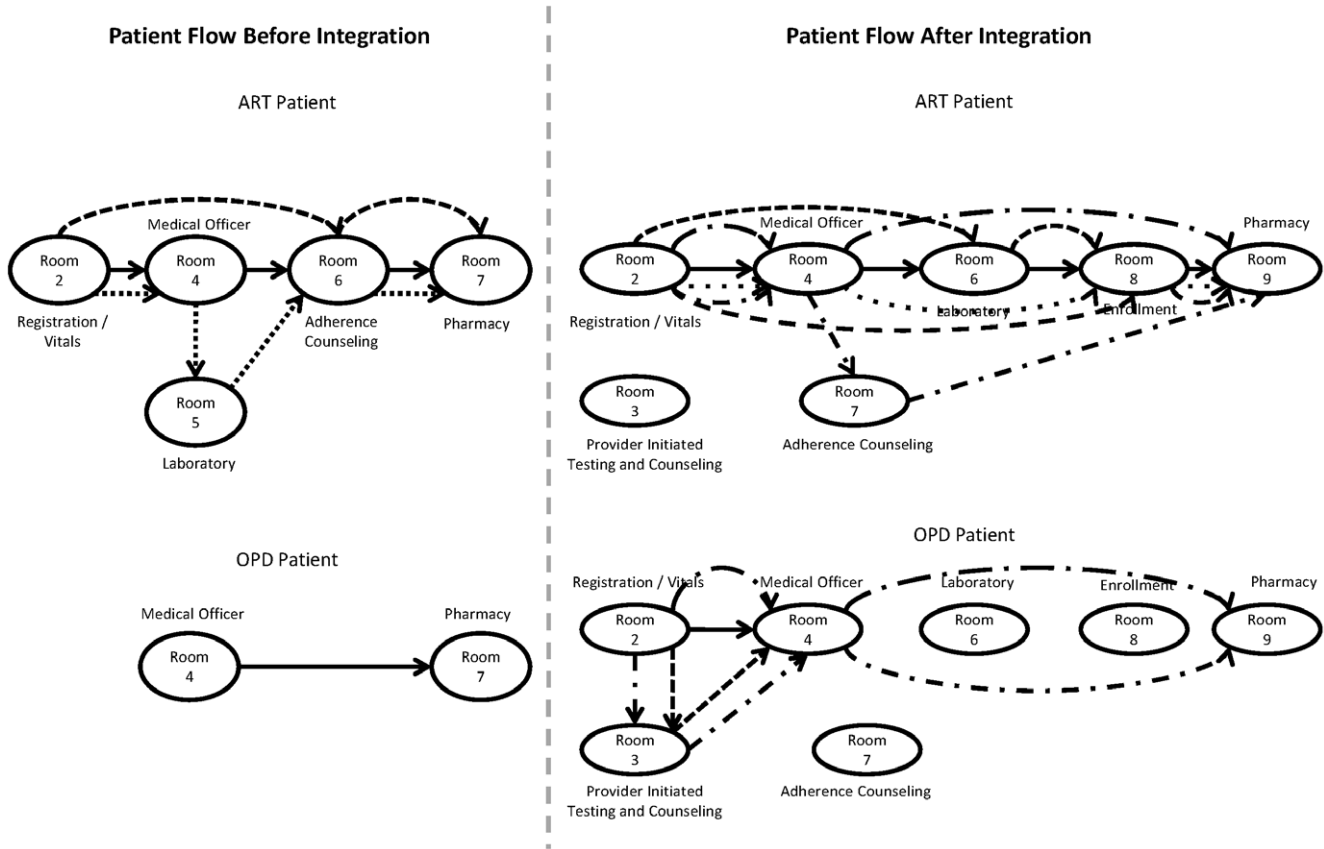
Patient Flow Before Integration

ART Patient

Medical Officer

Room 2

Room 4

Room 6

Room 7

Registration / Vitals

Adherence Counseling

Pharmacy

Room 5

Laboratory

OPD Patient

Medical Officer

Pharmacy

Room 4

Room 7

Patient Flow After Integration

ART Patient

Medical Officer

Pharmacy

Room 2

Room 4

Room 6

Room 8

Room 9

Registration / Vitals

Laboratory

Enrollment

Room 3

Provider Initiated Testing and Counseling

Room 7

Adherence Counseling

OPD Patient

Registration / Vitals

Medical Officer

Laboratory

Enrollment

Pharmacy

Room 2

Room 4

Room 6

Room 8

Room 9

Room 3

Provider Initiated Testing and Counseling

Room 7

Adherence Counseling